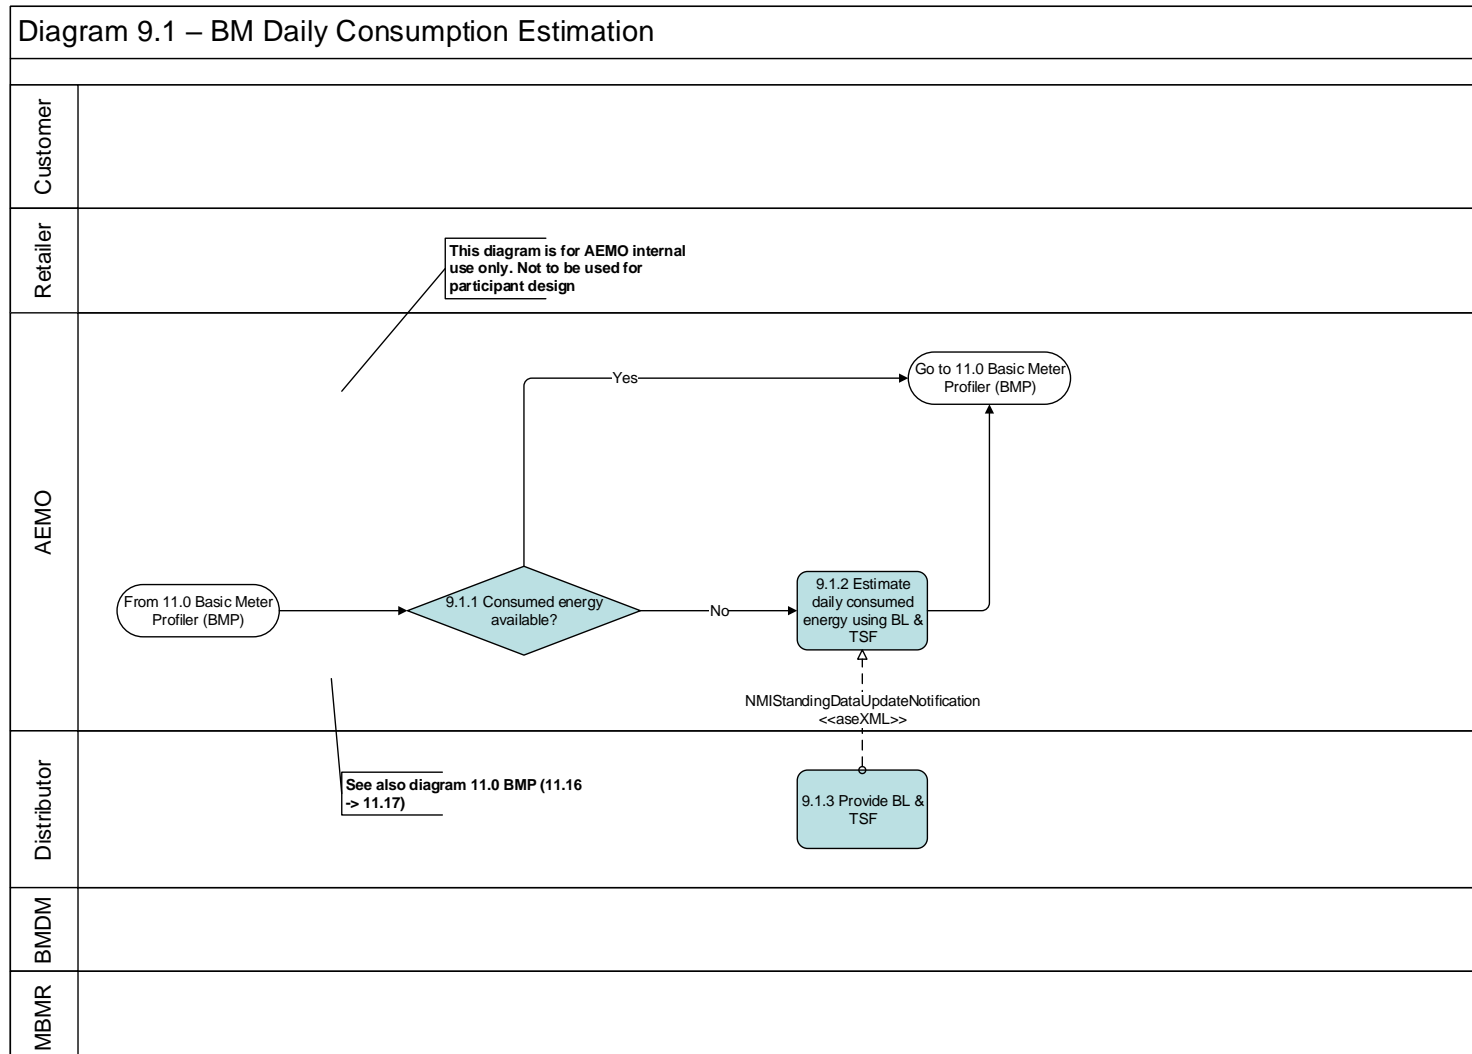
Diagram 9.1 – BM Daily Consumption Estimation

Customer

Retailer

This diagram is for AEMO internal use only. Not to be used for participant design

AEMO

Yes

Go to 11.0 Basic Meter Profiler (BMP)

From 11.0 Basic Meter Profiler (BMP)

9.1.1 Consumed energy available?

No

9.1.2 Estimate daily consumed energy using BL & TSF

NMIStandingDataUpdateNotification <<aseXML>>

Distributor

See also diagram 11.0 BMP (11.16 -> 11.17)

9.1.3 Provide BL & TSF

BMDM

MBMR